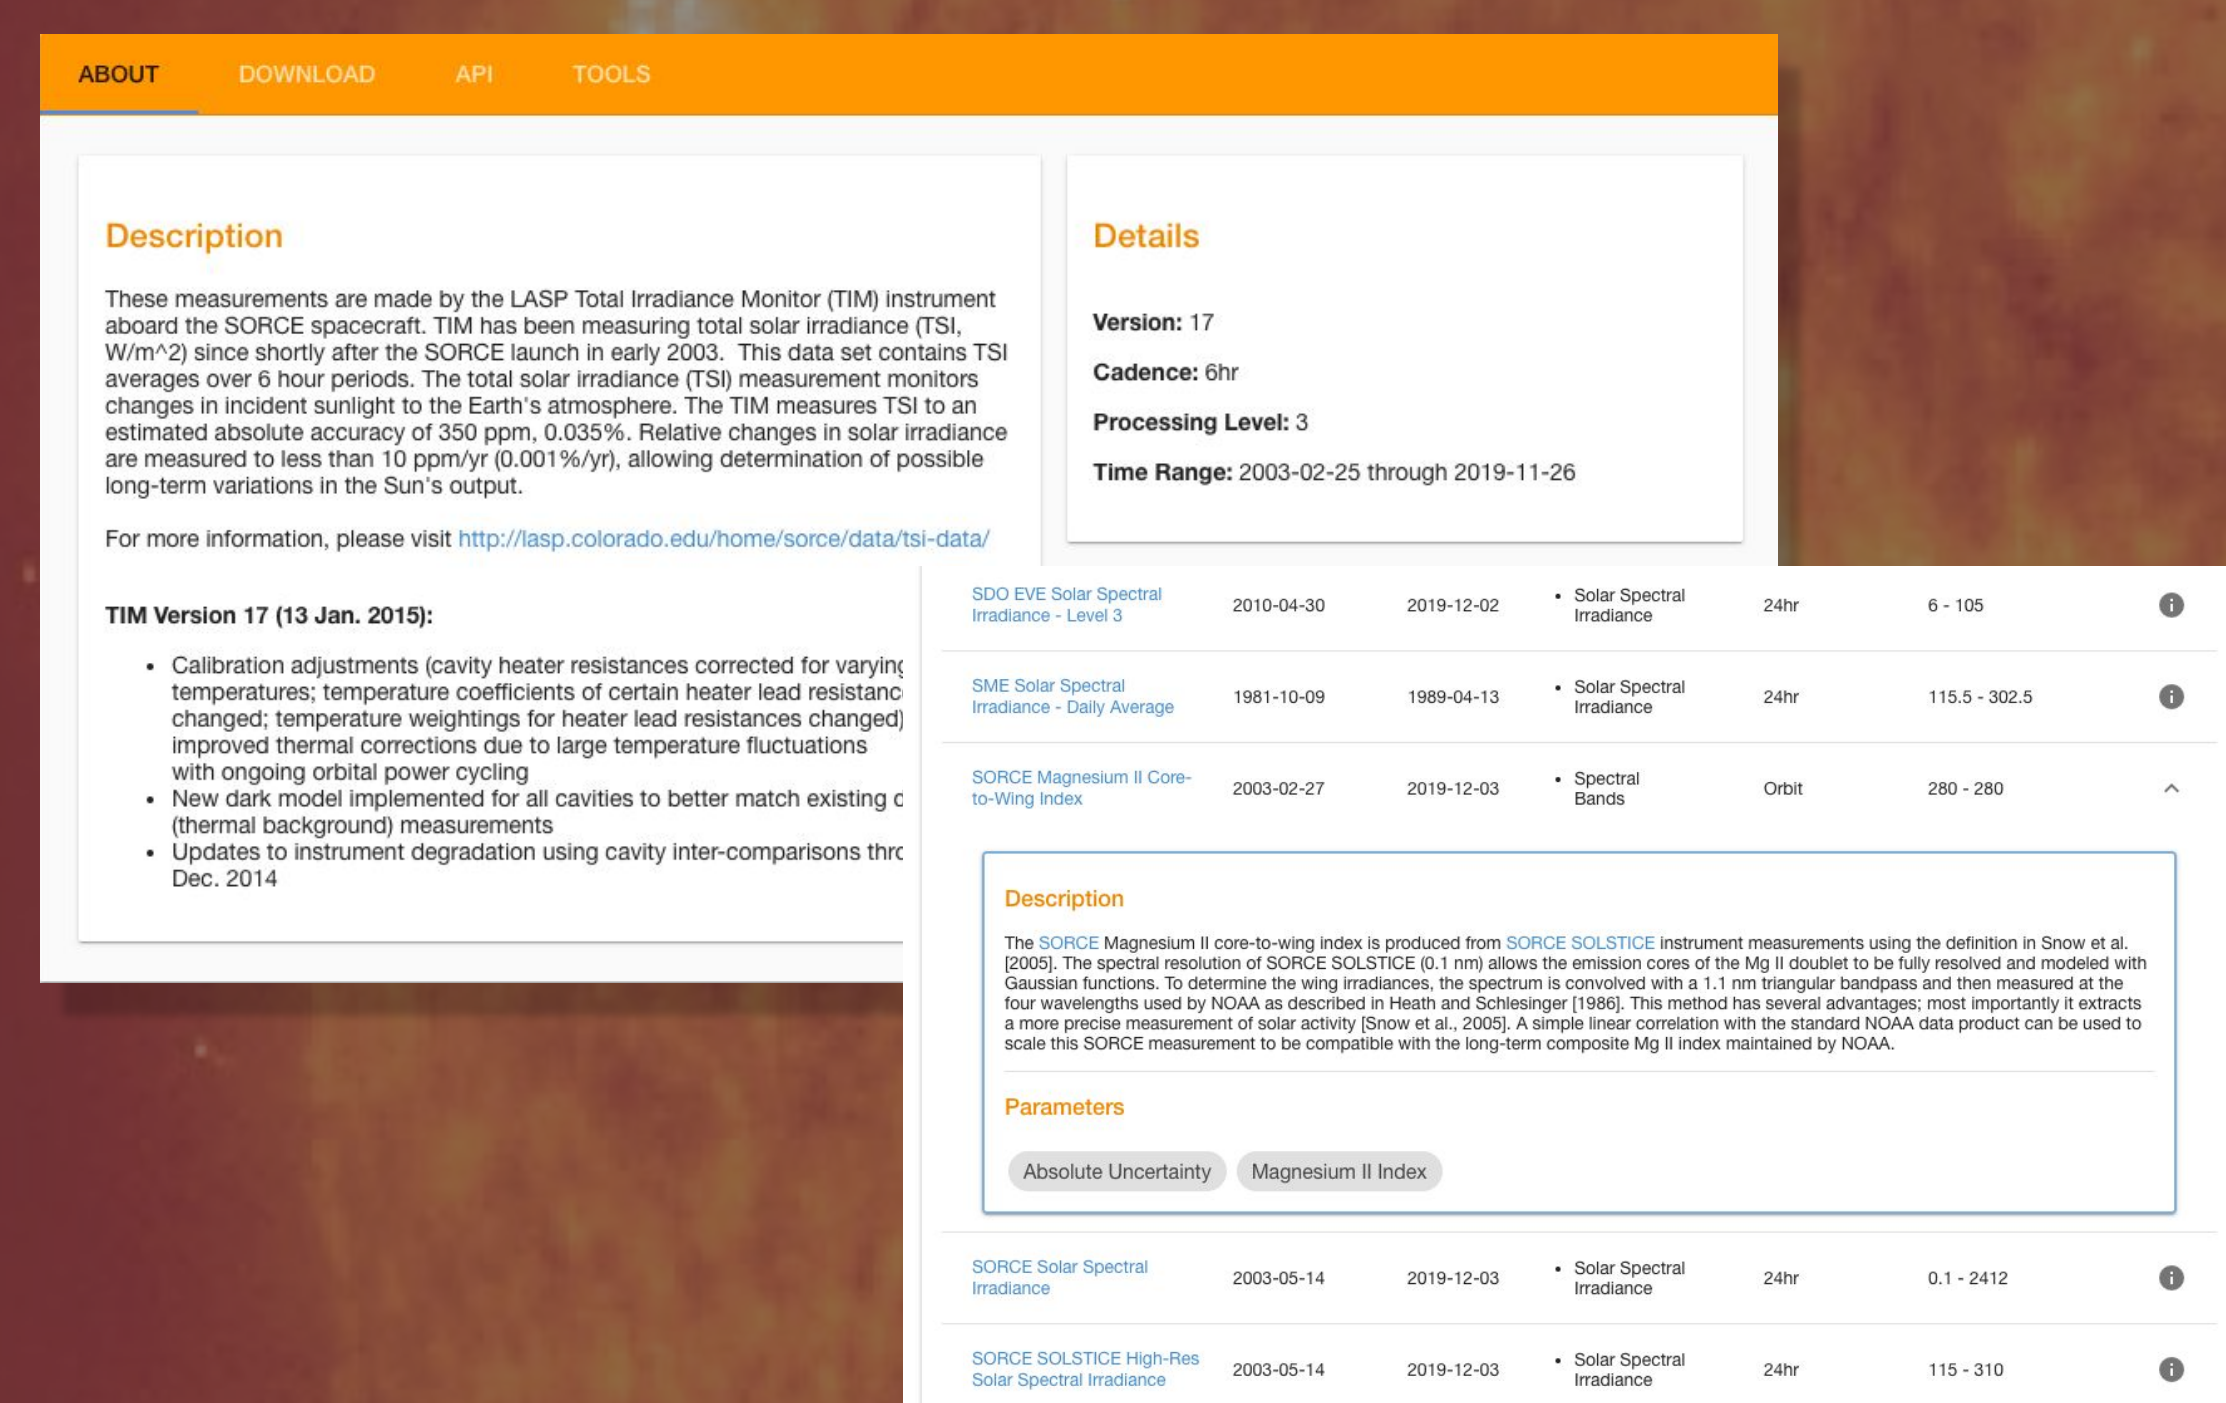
ABOUT DOWNLOAD API TOOLS

Description

These measurements are made by the LASP Total Irradiance Monitor (TIM) instrument aboard the SORCE spacecraft. TIM has been measuring total solar irradiance (TSI, W/m^2) since shortly after the SORCE launch in early 2003. This data set contains TSI averages over 6 hour periods. The total solar irradiance (TSI) measurement monitors changes in incident sunlight to the Earth's atmosphere. The TIM measures TSI to an estimated absolute accuracy of 350 ppm, 0.035%. Relative changes in solar irradiance are measured to less than 10 ppm/yr (0.001%/yr), allowing determination of possible long-term variations in the Sun's output.

For more information, please visit http://lasp.colorado.edu/home/sorce/data/tsi-data/

TIM Version 17 (13 Jan. 2015):

• Calibration adjustments (cavity heater resistances corrected for varying temperatures; temperature coefficients of certain heater lead resistanc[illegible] changed; temperature weightings for heater lead resistances changed) improved thermal corrections due to large temperature fluctuations with ongoing orbital power cycling
• New dark model implemented for all cavities to better match existing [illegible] (thermal background) measurements
• Updates to instrument degradation using cavity inter-comparisons thr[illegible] Dec. 2014

Details

Version: 17

Cadence: 6hr

Processing Level: 3

Time Range: 2003-02-25 through 2019-11-26

| | | | | | |
|---|---|---|---|---|---|
| SDO EVE Solar Spectral Irradiance - Level 3 | 2010-04-30 | 2019-12-02 | • Solar Spectral Irradiance | 24hr | 6 - 105 |
| SME Solar Spectral Irradiance - Daily Average | 1981-10-09 | 1989-04-13 | • Solar Spectral Irradiance | 24hr | 115.5 - 302.5 |
| SORCE Magnesium II Core-to-Wing Index | 2003-02-27 | 2019-12-03 | • Spectral Bands | Orbit | 280 - 280 |

Description

The SORCE Magnesium II core-to-wing index is produced from SORCE SOLSTICE instrument measurements using the definition in Snow et al. [2005]. The spectral resolution of SORCE SOLSTICE (0.1 nm) allows the emission cores of the Mg II doublet to be fully resolved and modeled with Gaussian functions. To determine the wing irradiances, the spectrum is convolved with a 1.1 nm triangular bandpass and then measured at the four wavelengths used by NOAA as described in Heath and Schlesinger [1986]. This method has several advantages; most importantly it extracts a more precise measurement of solar activity [Snow et al., 2005]. A simple linear correlation with the standard NOAA data product can be used to scale this SORCE measurement to be compatible with the long-term composite Mg II index maintained by NOAA.

Parameters

Absolute Uncertainty Magnesium II Index

| | | | | | |
|---|---|---|---|---|---|
| SORCE Solar Spectral Irradiance | 2003-05-14 | 2019-12-03 | • Solar Spectral Irradiance | 24hr | 0.1 - 2412 |
| SORCE SOLSTICE High-Res Solar Spectral Irradiance | 2003-05-14 | 2019-12-03 | • Solar Spectral Irradiance | 24hr | 115 - 310 |